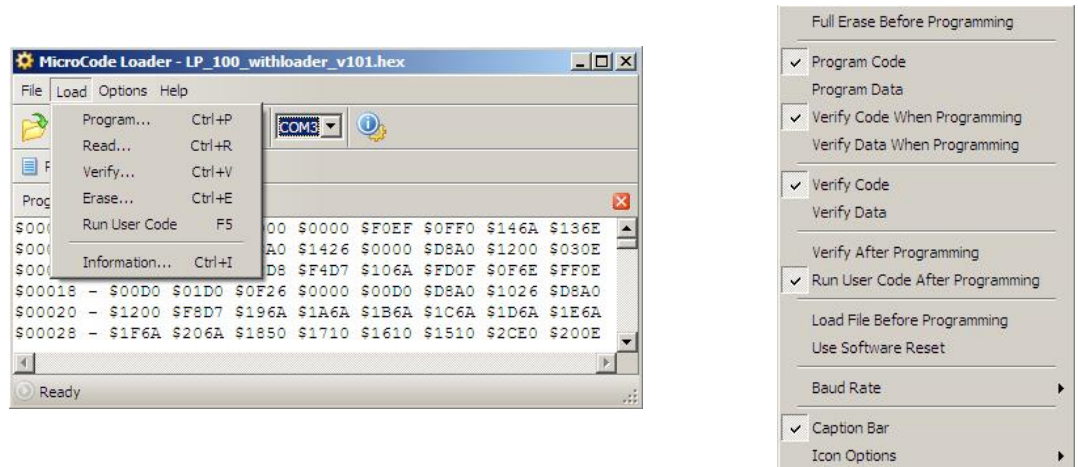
MicroCode Loader - LP_100_withloader_v101.hex

File Load Options Help

Program... Ctrl+P
Read... Ctrl+R
Verify... Ctrl+V
Erase... Ctrl+E
Run User Code F5
Information... Ctrl+I

COM3

F

Prog

$000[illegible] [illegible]00 $0000 $F0EF $0FF0 $146A $136E
$000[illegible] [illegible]A0 $1426 $0000 $D8A0 $1200 $030E
$000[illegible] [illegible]D8 $F4D7 $106A $FD0F $0F6E $FF0E
$00018 - $00D0 $01D0 $0F26 $0000 $00D0 $D8A0 $1026 $D8A0
$00020 - $1200 $F8D7 $196A $1A6A $1B6A $1C6A $1D6A $1E6A
$00028 - $1F6A $206A $1850 $1710 $1610 $1510 $2CE0 $200E

Ready

Full Erase Before Programming
✓ Program Code
Program Data
✓ Verify Code When Programming
Verify Data When Programming
✓ Verify Code
Verify Data
Verify After Programming
✓ Run User Code After Programming
Load File Before Programming
Use Software Reset
Baud Rate
✓ Caption Bar
Icon Options